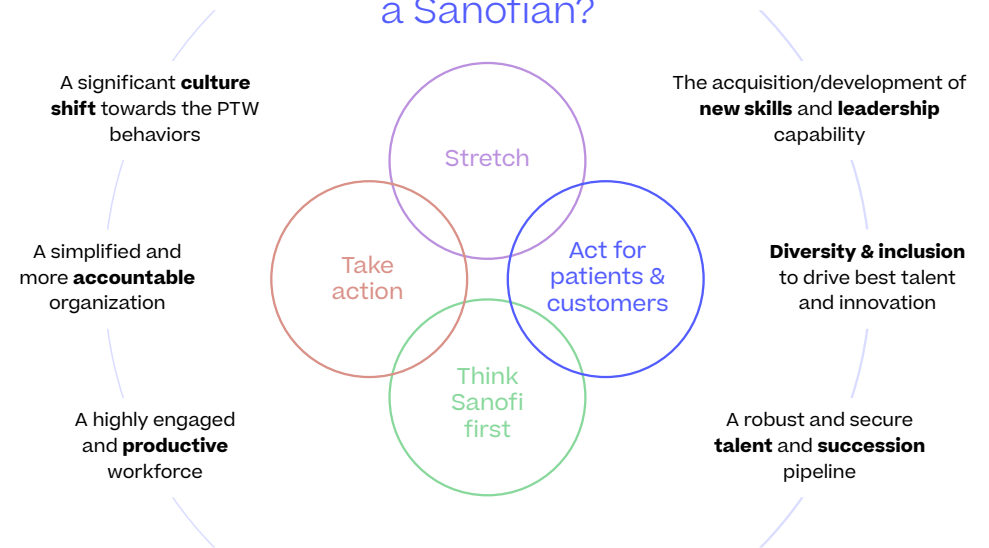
a Sanofian?

A significant **culture shift** towards the PTW behaviors

The acquisition/development of **new skills** and **leadership** capability

Stretch

Take action

Act for patients & customers

Think Sanofi first

A simplified and more **accountable** organization

**Diversity & inclusion** to drive best talent and innovation

A highly engaged and **productive** workforce

A robust and secure **talent** and **succession** pipeline